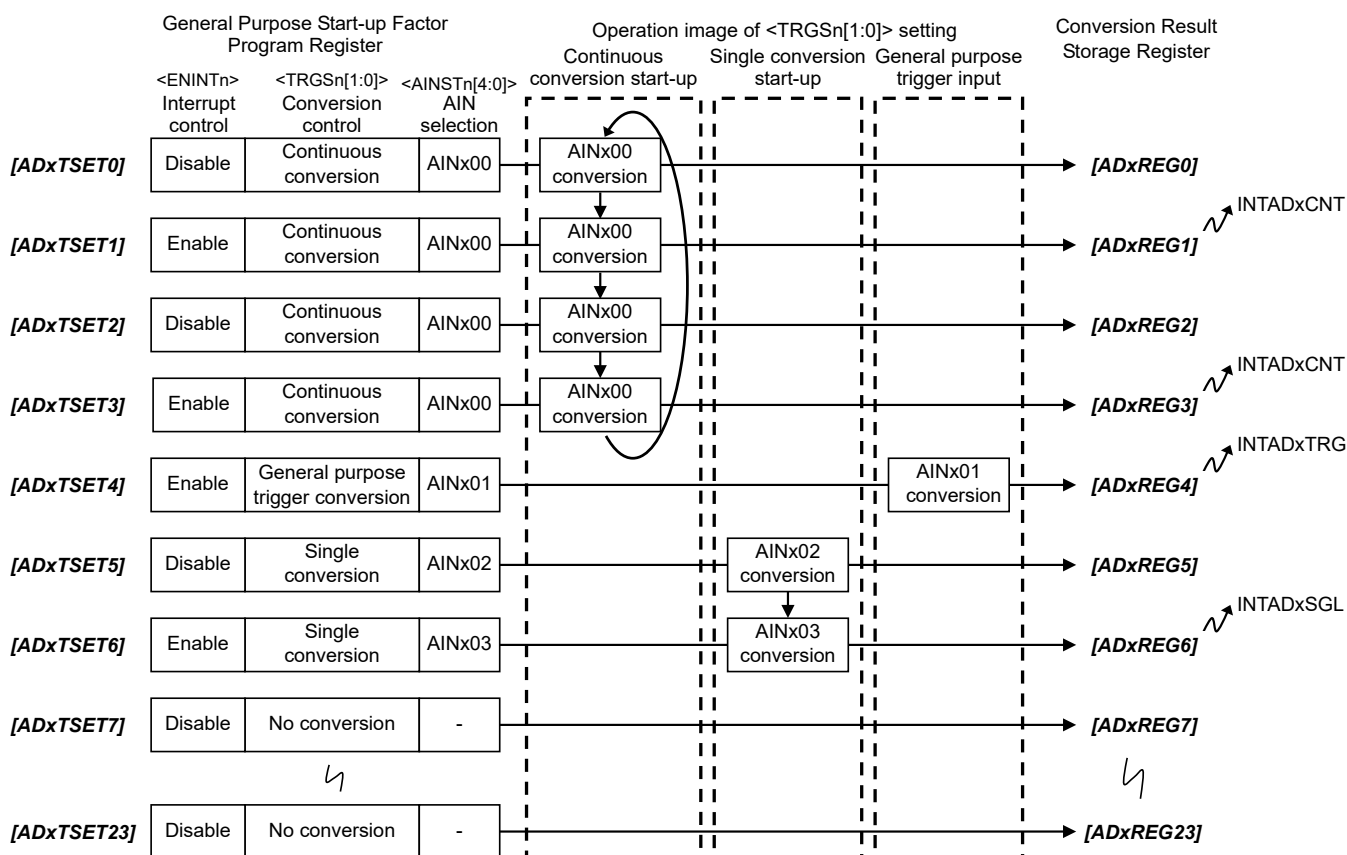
General Purpose Start-up Factor Program Register

<ENINTn>
Interrupt control

<TRGSn[1:0]>
Conversion control

<AINSTn[4:0]>
AIN selection

Operation image of <TRGSn[1:0]> setting

Continuous conversion start-up

Single conversion start-up

General purpose trigger input

Conversion Result Storage Register

| | | | | |
|---|---|---|---|---|
| [ADxTSET0] | Disable | Continuous conversion | AINx00 | [ADxREG0] |
| [ADxTSET1] | Enable | Continuous conversion | AINx00 | [ADxREG1] |
| [ADxTSET2] | Disable | Continuous conversion | AINx00 | [ADxREG2] |
| [ADxTSET3] | Enable | Continuous conversion | AINx00 | [ADxREG3] |
| [ADxTSET4] | Enable | General purpose trigger conversion | AINx01 | [ADxREG4] |
| [ADxTSET5] | Disable | Single conversion | AINx02 | [ADxREG5] |
| [ADxTSET6] | Enable | Single conversion | AINx03 | [ADxREG6] |
| [ADxTSET7] | Disable | No conversion | - | [ADxREG7] |
| [ADxTSET23] | Disable | No conversion | - | [ADxREG23] |

AINx00 conversion

AINx00 conversion

AINx00 conversion

AINx00 conversion

AINx01 conversion

AINx02 conversion

AINx03 conversion

INTADxCNT

INTADxCNT

INTADxTRG

INTADxSGL